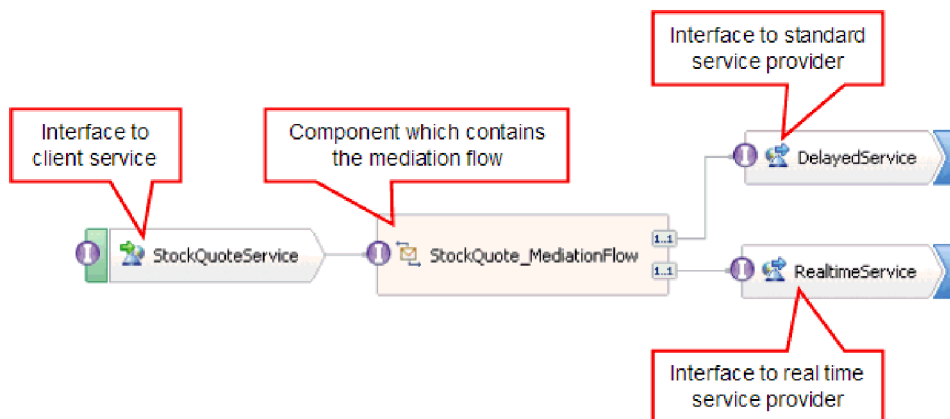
Interface to standard service provider

Interface to client service

Component which contains the mediation flow

DelayedService

StockQuoteService

StockQuote_MediationFlow

1..1

1..1

RealtimeService

Interface to real time service provider